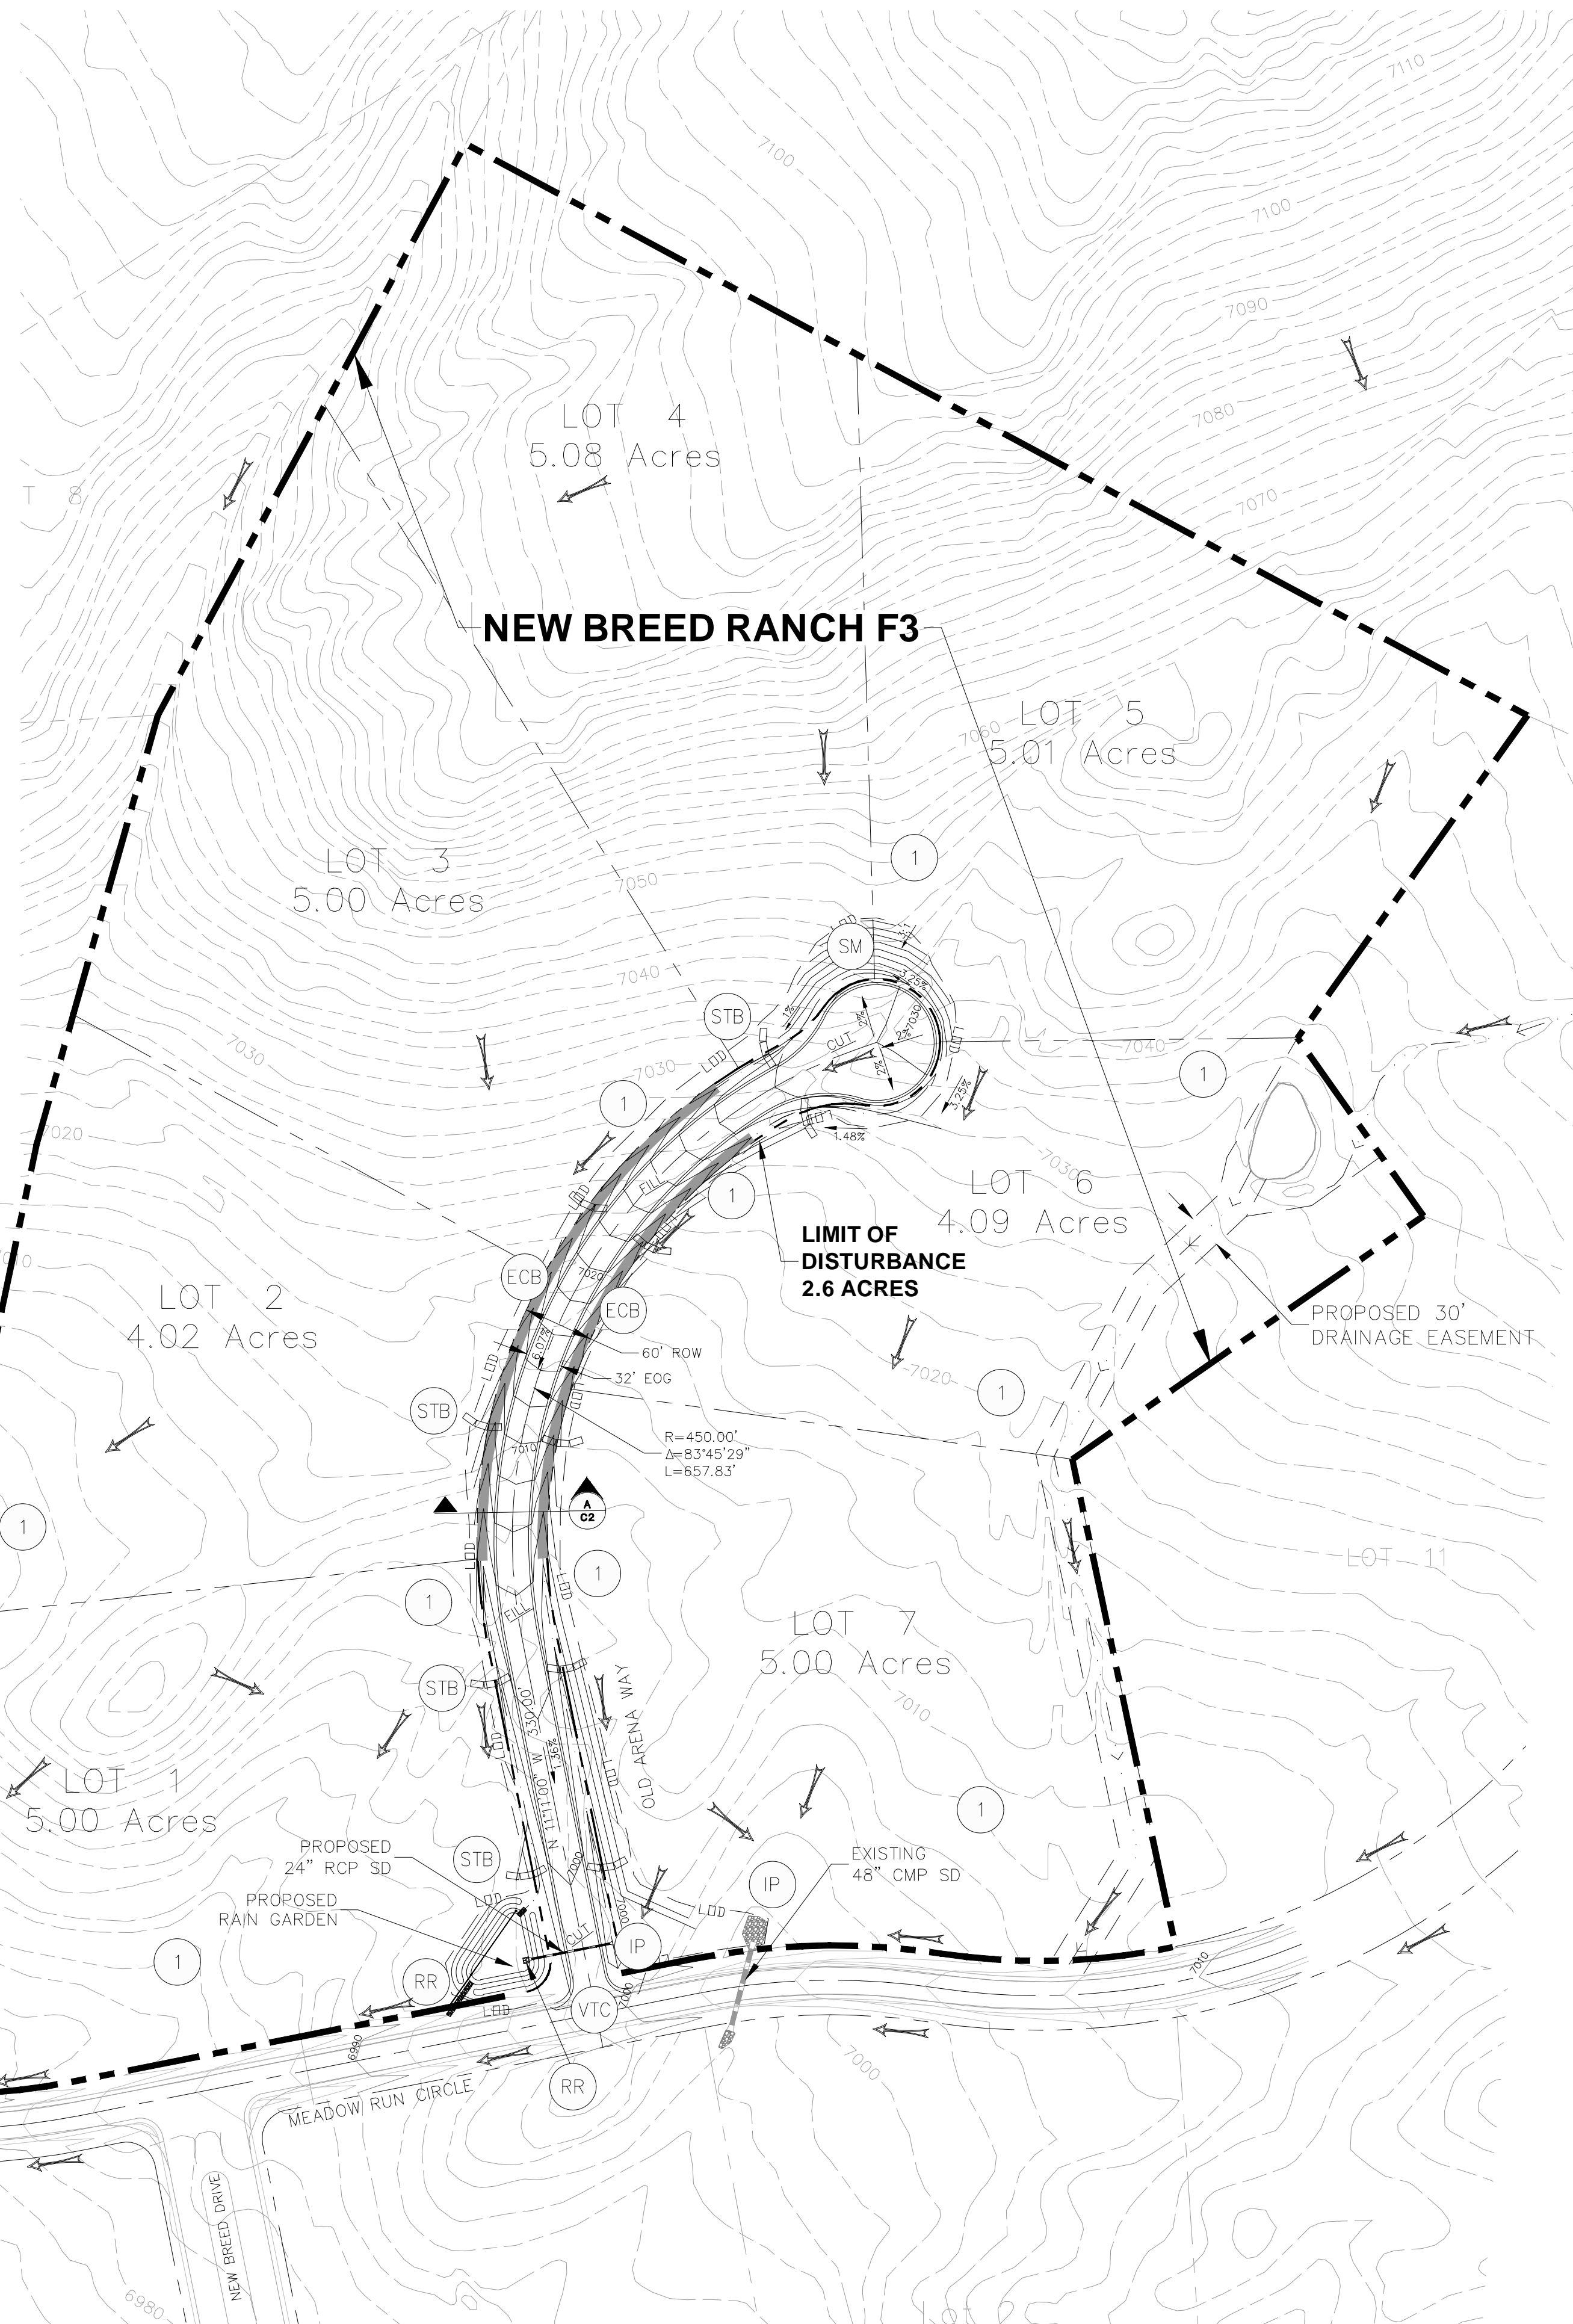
7110
7100
7100
7090
7080
7070
LOT 4
5.08 Acres
T 8
NEW BREED RANCH F3
7060
LOT 5
5.01 Acres
LOT 3
5.00 Acres
1
7050
SM
7040
STB
7030
3:1
3.25%
2%
2%
2%
7030
CUT
7040
1
3.25%
1.48%
7030
1
7020
FILL
1
LOT 6
4.09 Acres
LIMIT OF DISTURBANCE 2.6 ACRES
ECB
7020
ECB
LOT 2
4.02 Acres
6.07%
60' ROW
32' EOG
PROPOSED 30' DRAINAGE EASEMENT
7020
1
STB
7010
R=450.00'
$\Delta$=83°45'29"
L=657.83'
A
C2
1
1
1
LOT 11
FILL
LOT 7
5.00 Acres
STB
OLD ARENA WAY
N 11°11'00" W 330.00'
1.36%
7010
LOT 1
5.00 Acres
1
PROPOSED 24" RCP SD
STB
EXISTING 48" CMP SD
PROPOSED RAIN GARDEN
IP
7000
LOD
CUT
IP
1
RR
VTC
7010
6990
7000
RR
MEADOW RUN CIRCLE
NEW BREED DRIVE
6980